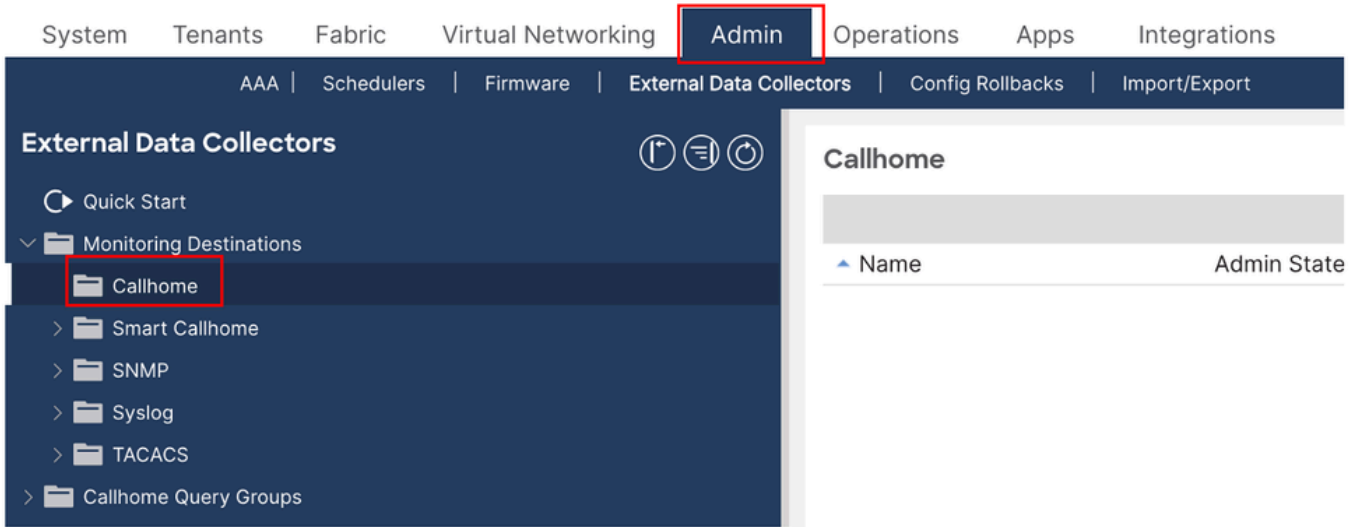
System Tenants Fabric Virtual Networking Admin Operations Apps Integrations

AAA | Schedulers | Firmware | External Data Collectors | Config Rollbacks | Import/Export

External Data Collectors

Quick Start
Monitoring Destinations
Callhome
Smart Callhome
SNMP
Syslog
TACACS
Callhome Query Groups

Callhome

Name Admin State